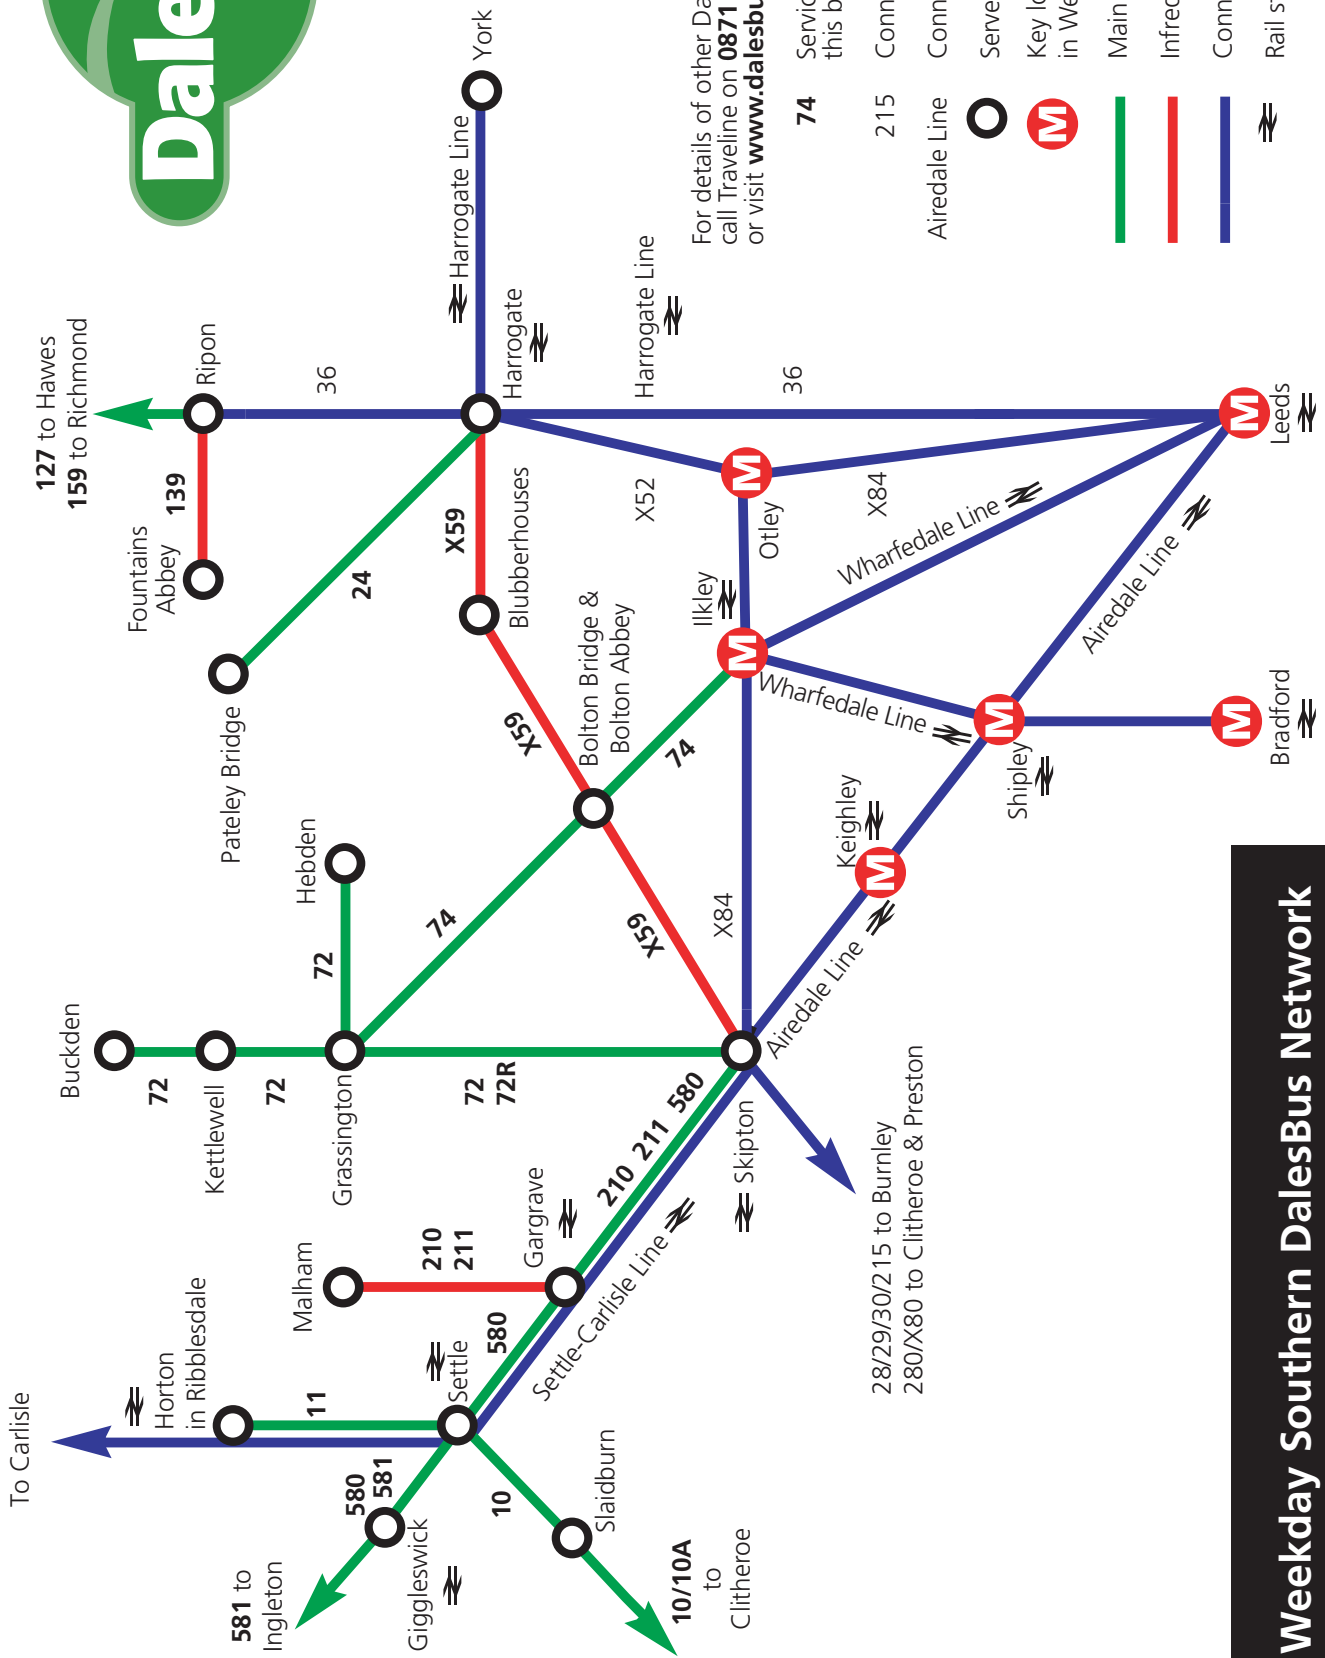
Dale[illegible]

Weekday Southern DalesBus Network

For details of other Da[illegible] call Traveline on 0871 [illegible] or visit www.dalesbu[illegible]

74 Servic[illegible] this b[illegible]
215 Conn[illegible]
Airedale Line Conn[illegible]
Serve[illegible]
Key lo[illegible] in We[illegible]
Main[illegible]
Infreq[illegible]
Conn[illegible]
Rail s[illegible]

York
Harrogate Line
Harrogate
Harrogate Line
36
36
Ripon
127 to Hawes
159 to Richmond
139
Fountains Abbey
24
Pateley Bridge
X59
Blubberhouses
X52
Otley
X84
Leeds
Wharfedale Line
Airedale Line
Ilkley
Bolton Bridge & Bolton Abbey
X59
74
Wharfedale Line
Shipley
Bradford
Keighley
Hebden
72
74
X59
X84
Airedale Line
Buckden
72
Kettlewell
72
Grassington
72
72R
Skipton
580
211
210
28/29/30/215 to Burnley
280/X80 to Clitheroe & Preston
Malham
210
211
Gargrave
Settle-Carlisle Line
580
Settle
Horton in Ribblesdale
11
To Carlisle
580
581
Giggleswick
581 to Ingleton
10
Slaidburn
10/10A to Clitheroe